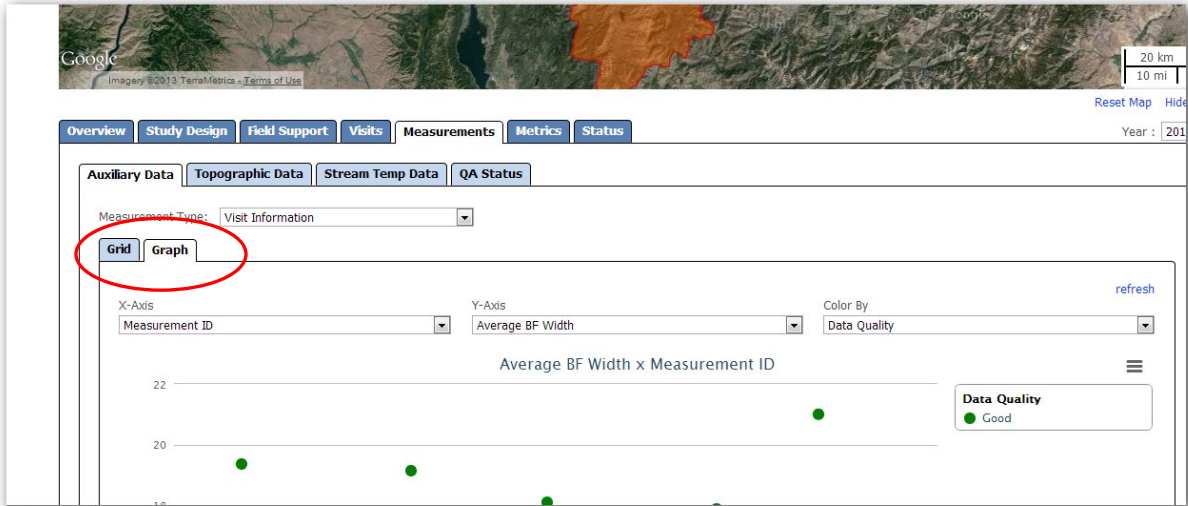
Google
Imagery ©2013 TerraMetrics - Terms of Use
20 km
10 mi
Reset Map Hide

Overview | Study Design | Field Support | Visits | Measurements | Metrics | Status
Year : 201

Auxiliary Data | Topographic Data | Stream Temp Data | QA Status

Measurement Type: Visit Information

Grid | Graph

refresh

X-Axis
Measurement ID
Y-Axis
Average BF Width
Color By
Data Quality

Average BF Width x Measurement ID

22
20
18

Data Quality
Good